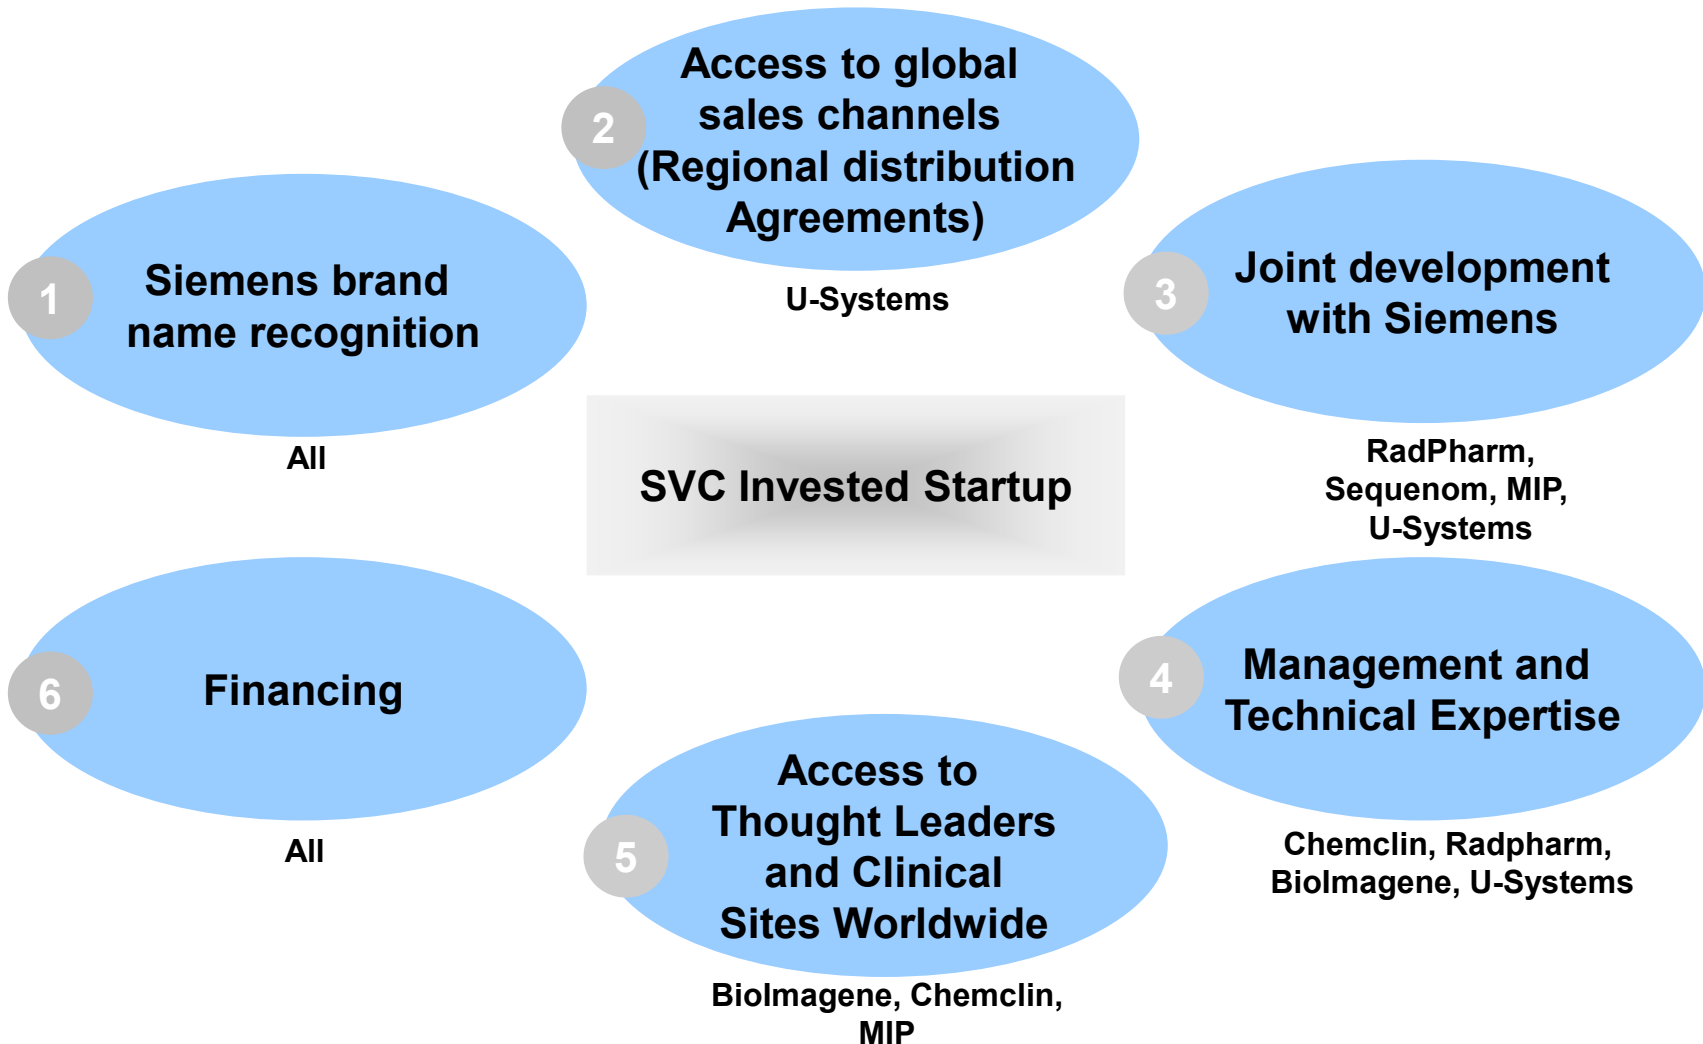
2
Access to global sales channels (Regional distribution Agreements)

U-Systems

1
Siemens brand name recognition

All

3
Joint development with Siemens

RadPharm, Sequenom, MIP, U-Systems

SVC Invested Startup

6
Financing

All

4
Management and Technical Expertise

Chemclin, Radpharm, BioImagene, U-Systems

5
Access to Thought Leaders and Clinical Sites Worldwide

BioImagene, Chemclin, MIP